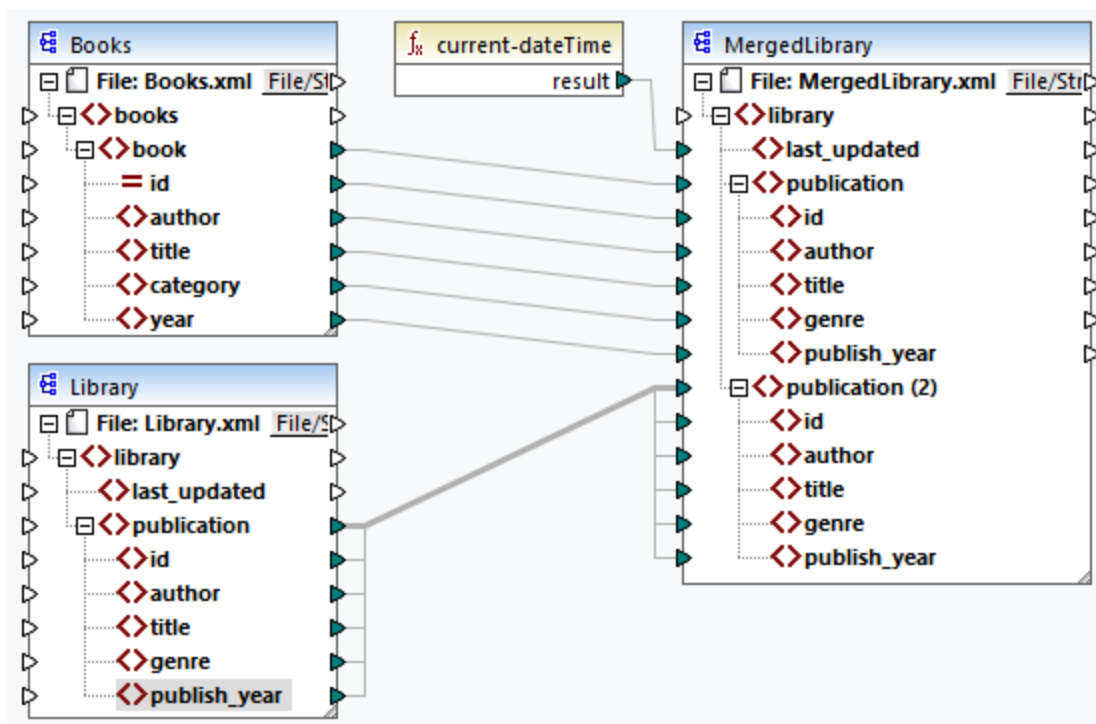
Books
File: Books.xml File/St
books
book
id
author
title
category
year

current-dateTime
result

MergedLibrary
File: MergedLibrary.xml File/Str
library
last_updated
publication
id
author
title
genre
publish_year
publication (2)
id
author
title
genre
publish_year

Library
File: Library.xml File/S
library
last_updated
publication
id
author
title
genre
publish_year